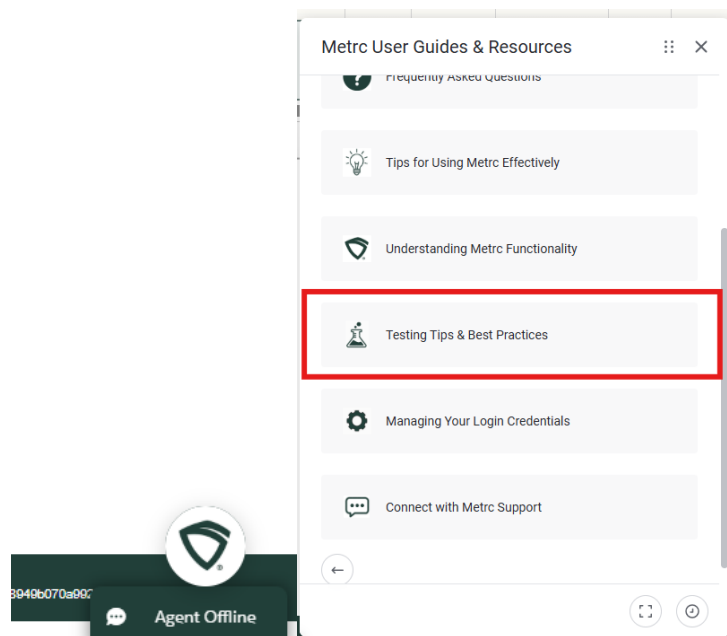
Metrc User Guides & Resources

Frequently Asked Questions

Tips for Using Metrc Effectively

Understanding Metrc Functionality

Testing Tips & Best Practices

Managing Your Login Credentials

Connect with Metrc Support

←

8949b070a99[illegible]

Agent Offline